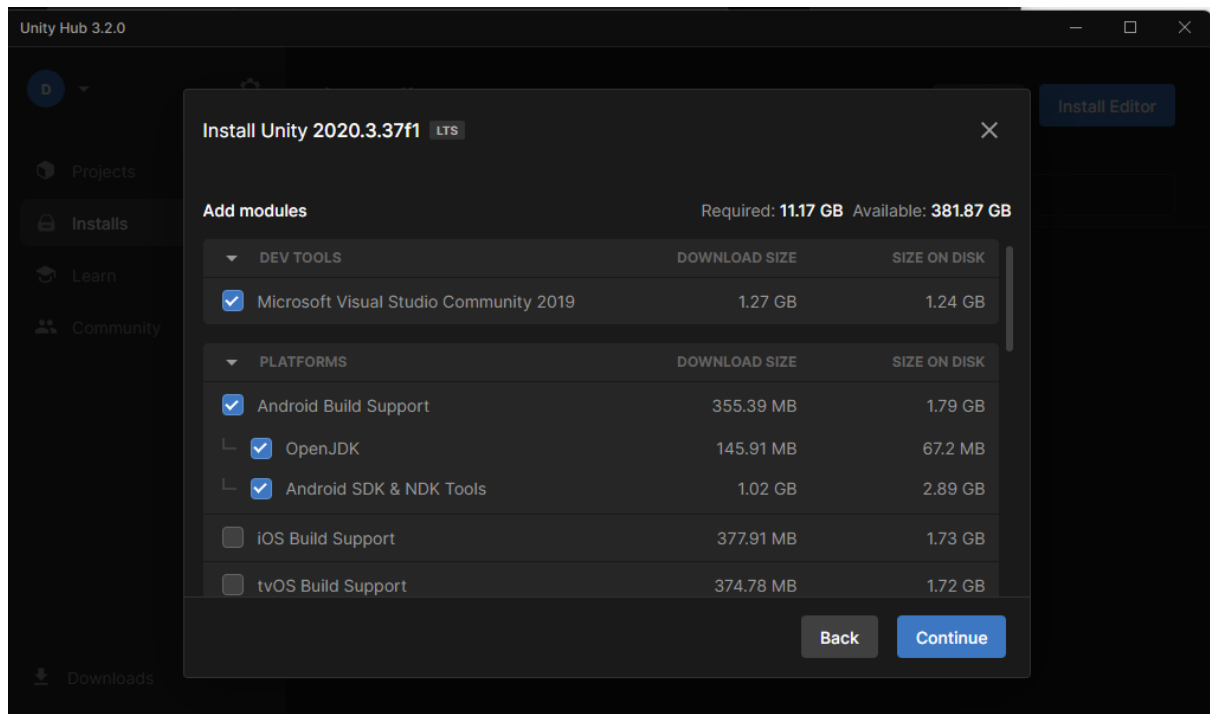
Unity Hub 3.2.0

D

Projects
Installs
Learn
Community

Downloads

Install Editor

Install Unity 2020.3.37f1 LTS

Add modules

Required: 11.17 GB Available: 381.87 GB

| DEV TOOLS | DOWNLOAD SIZE | SIZE ON DISK |
|---|---|---|
| Microsoft Visual Studio Community 2019 | 1.27 GB | 1.24 GB |

| PLATFORMS | DOWNLOAD SIZE | SIZE ON DISK |
|---|---|---|
| Android Build Support | 355.39 MB | 1.79 GB |
| OpenJDK | 145.91 MB | 67.2 MB |
| Android SDK & NDK Tools | 1.02 GB | 2.89 GB |
| iOS Build Support | 377.91 MB | 1.73 GB |
| tvOS Build Support | 374.78 MB | 1.72 GB |

Back
Continue